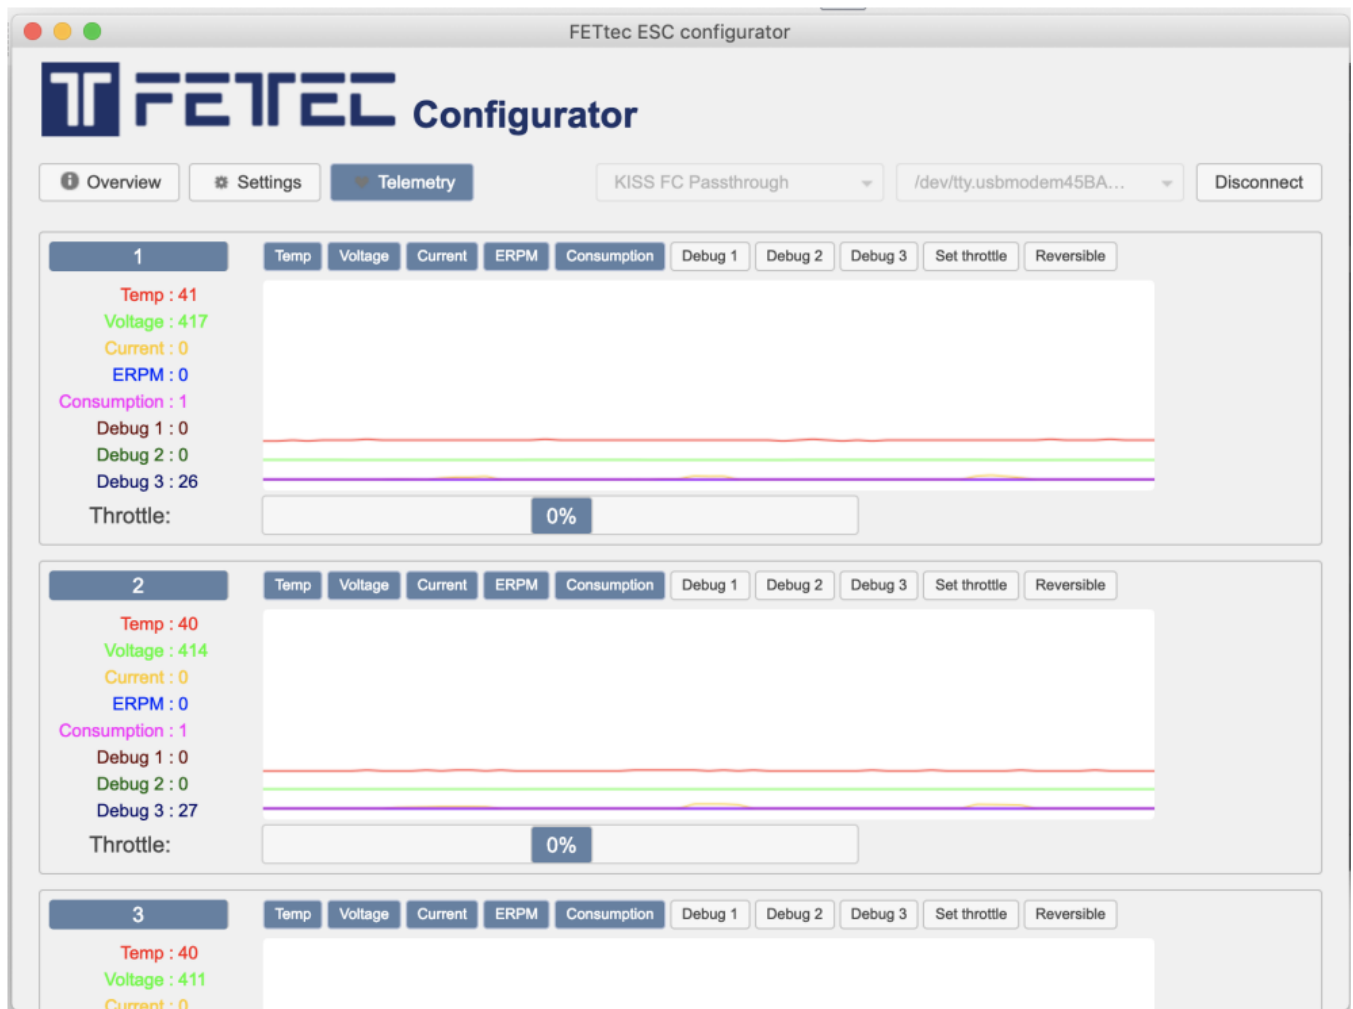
FETtec ESC configurator

FETEC Configurator

Overview Settings Telemetry KISS FC Passthrough /dev/tty.usbmodem45BA... Disconnect

1

Temp Voltage Current ERPM Consumption Debug 1 Debug 2 Debug 3 Set throttle Reversible

Temp : 41
Voltage : 417
Current : 0
ERPM : 0
Consumption : 1
Debug 1 : 0
Debug 2 : 0
Debug 3 : 26
Throttle: 0%

2

Temp Voltage Current ERPM Consumption Debug 1 Debug 2 Debug 3 Set throttle Reversible

Temp : 40
Voltage : 414
Current : 0
ERPM : 0
Consumption : 1
Debug 1 : 0
Debug 2 : 0
Debug 3 : 27
Throttle: 0%

3

Temp Voltage Current ERPM Consumption Debug 1 Debug 2 Debug 3 Set throttle Reversible

Temp : 40
Voltage : 411
Current : 0